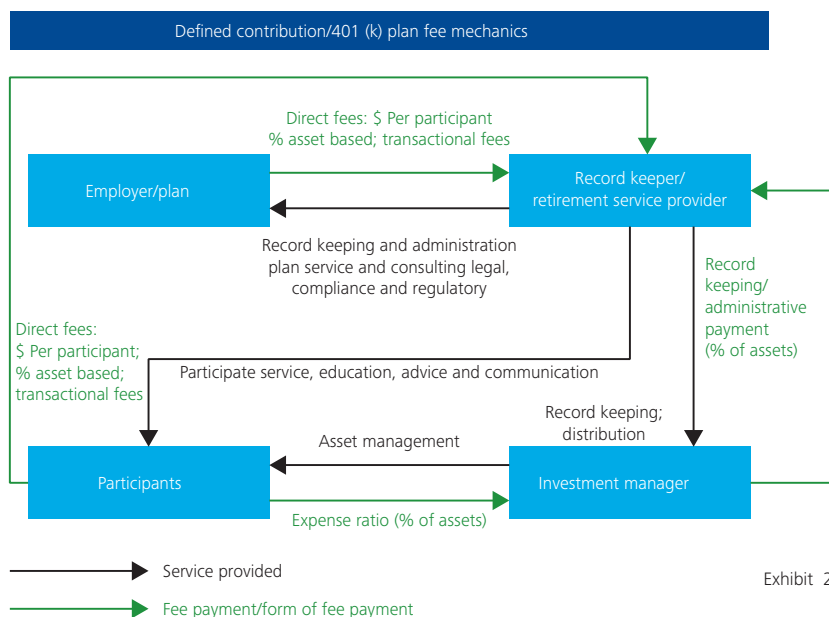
Defined contribution/401 (k) plan fee mechanics

Direct fees: $ Per participant
% asset based; transactional fees

Employer/plan

Record keeper/
retirement service provider

Record keeping and administration
plan service and consulting legal,
compliance and regulatory

Record keeping/
administrative payment
(% of assets)

Direct fees:
$ Per participant;
% asset based;
transactional fees

Participate service, education, advice and communication

Record keeping;
distribution

Asset management

Participants

Investment manager

Expense ratio (% of assets)

Service provided

Fee payment/form of fee payment

Exhibit 2